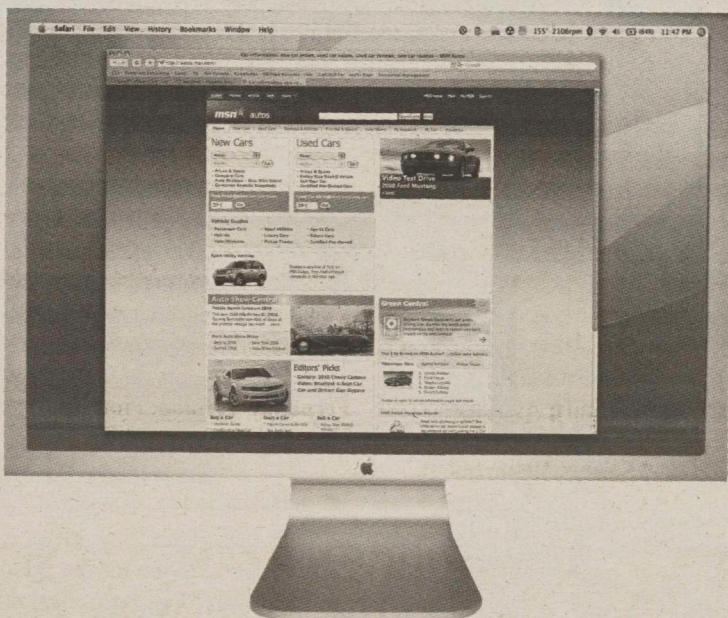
Safari File Edit View History Bookmarks Window Help

155° 2106rpm 11:47 PM

msn autos

New Cars

Used Cars

Video Test Drive
2010 Ford Mustang

Vehicle Guides

Sport Utility Vehicles

Auto Show Central

Green Central

Editors' Pick

Buy a Car

Sell a Car